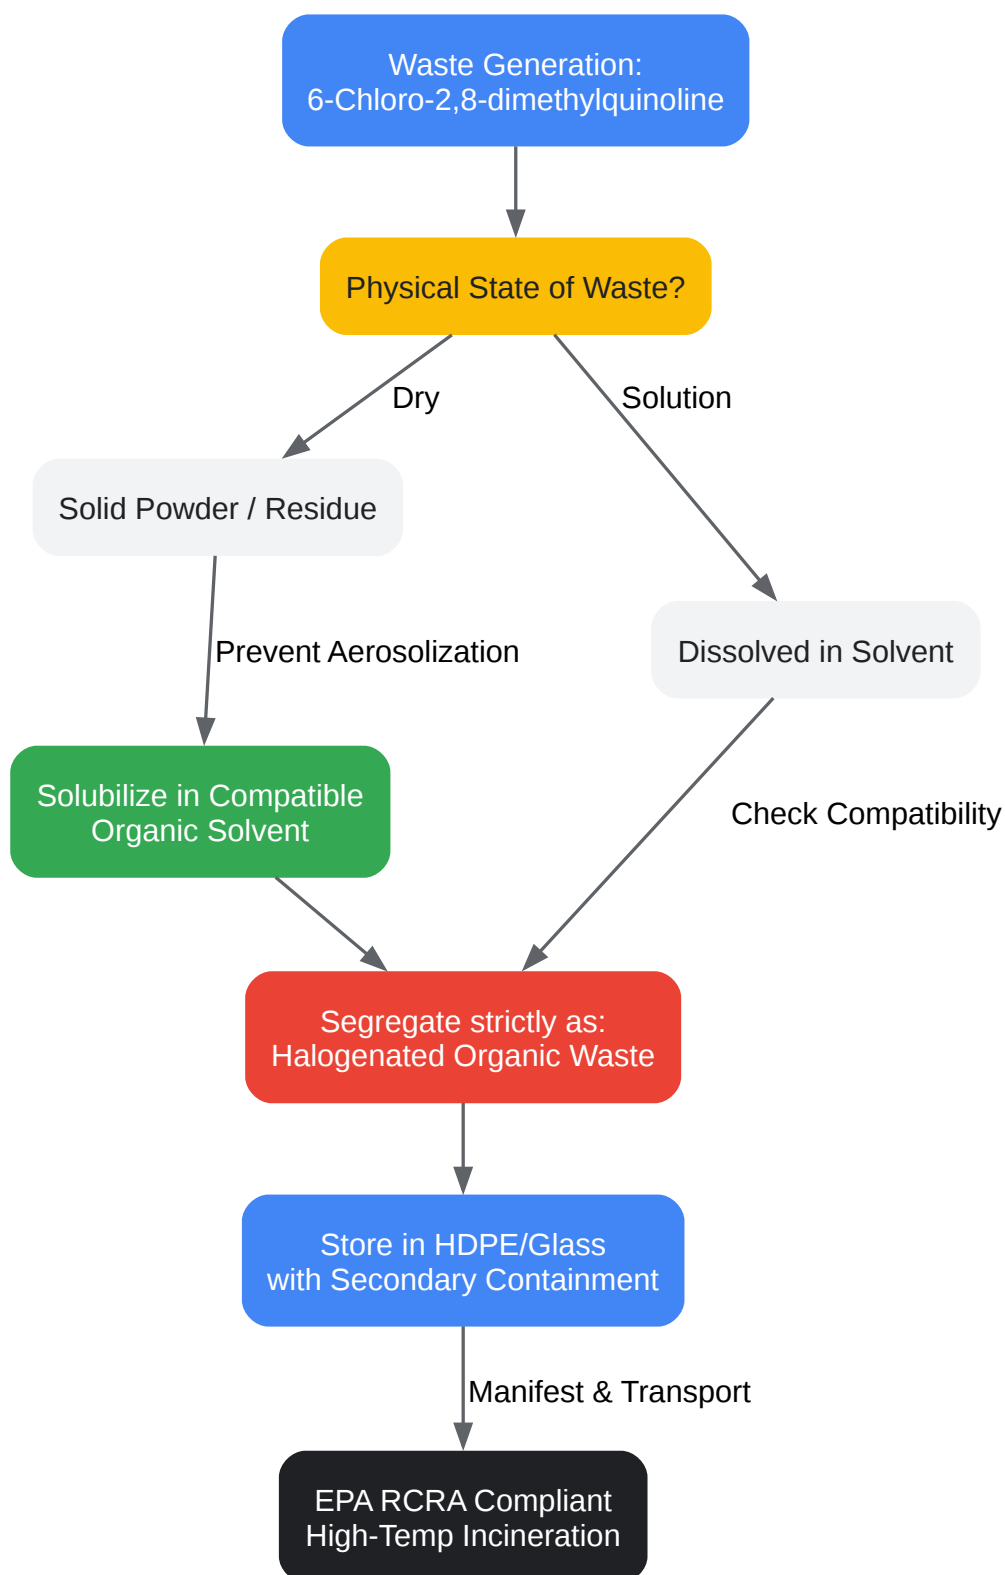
Waste Generation:
6-Chloro-2,8-dimethylquinoline

Physical State of Waste?

Dry

Solution

Solid Powder / Residue

Prevent Aerosolization

Dissolved in Solvent

Solubilize in Compatible Organic Solvent

Check Compatibility

Segregate strictly as:
Halogenated Organic Waste

Store in HDPE/Glass
with Secondary Containment

Manifest & Transport

EPA RCRA Compliant
High-Temp Incineration